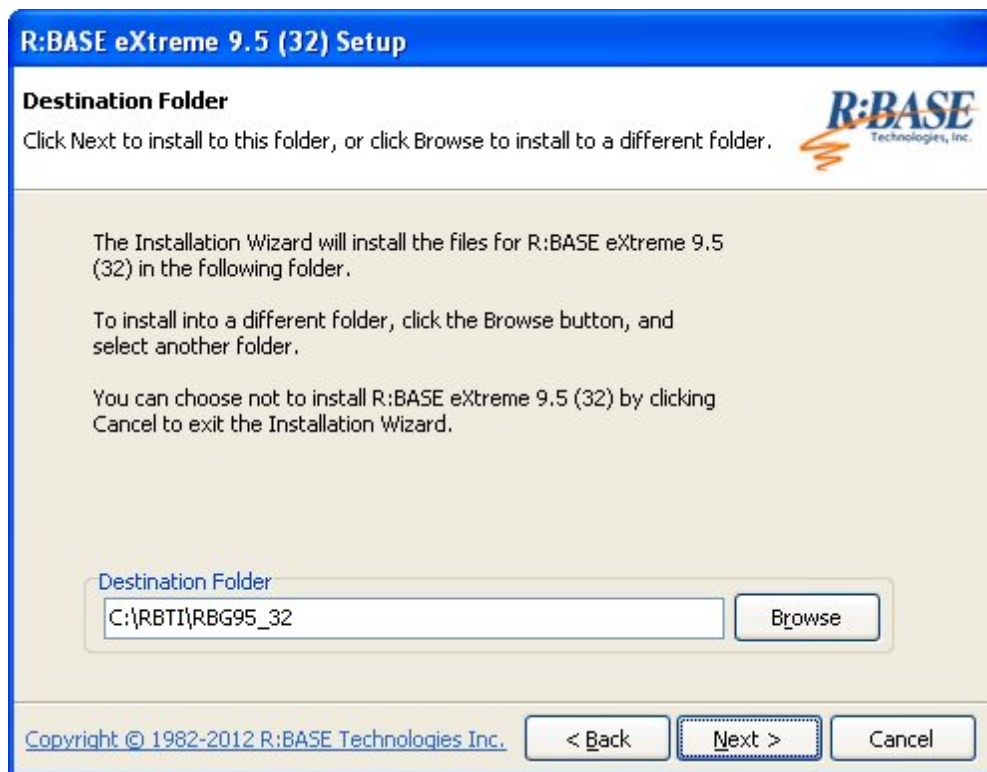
R:BASE eXtreme 9.5 (32) Setup

Destination Folder

Click Next to install to this folder, or click Browse to install to a different folder.

R:BASE Technologies, Inc.

The Installation Wizard will install the files for R:BASE eXtreme 9.5 (32) in the following folder.

To install into a different folder, click the Browse button, and select another folder.

You can choose not to install R:BASE eXtreme 9.5 (32) by clicking Cancel to exit the Installation Wizard.

Destination Folder

C:\RBTI\RBG95_32

Browse

Copyright © 1982-2012 R:BASE Technologies Inc.

< Back

Next >

Cancel